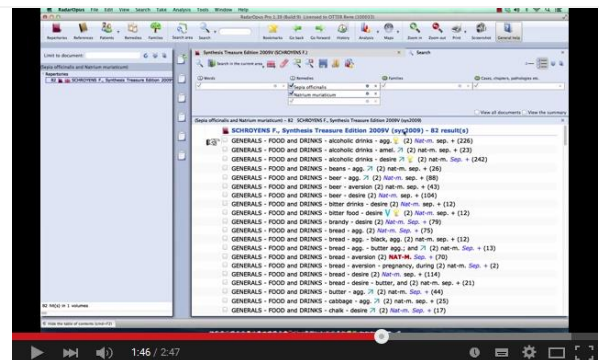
RadarOpus File Edit View Search Take Analysis Tools Window Help

RadarOpus Pro 1.35 (Build 9) Licensed to OTTOS Bove

Repertories References Patients Remedies Families Search area Search Bookmarks Go back Go forward History Analysis Maps Zoom in Zoom out Print Screenshot General help

Limit to document:

(Sepia officinalis and Natrium muriaticum)

Repertories

82 SCHROYENS F., Synthesis Treasure Edition 2009V

SCHROYENS F., Synthesis Treasure Edition 2009V (SCHROYENS F.)

Search

Search in the current area

Words

Remedies

Sepia officinalis

Natrium muriaticum

Families

Cases, chapters, pathologies etc.

View all documents View the summary

(Sepia officinalis and Natrium muriaticum) - 82 SCHROYENS F., Synthesis Treasure Edition 2009V (sys2009)

SCHROYENS F., Synthesis Treasure Edition 2009V (sys2009) - 82 result(s)

GENERALS - FOOD and DRINKS - alcoholic drinks - agg. (2) Nat-m. sep. + (226)
GENERALS - FOOD and DRINKS - alcoholic drinks - amel. (2) nat-m. sep. + (23)
GENERALS - FOOD and DRINKS - alcoholic drinks - desire (2) Nat-m. Sep. + (242)
GENERALS - FOOD and DRINKS - beans - agg. (2) nat-m. sep. + (26)
GENERALS - FOOD and DRINKS - beer - agg. (2) Nat-m. sep. + (88)
GENERALS - FOOD and DRINKS - beer - aversion (2) nat-m. sep. + (43)
GENERALS - FOOD and DRINKS - beer - desire (2) Nat-m. sep. + (104)
GENERALS - FOOD and DRINKS - bitter drinks - desire (2) nat-m. sep. + (12)
GENERALS - FOOD and DRINKS - bitter food - desire (2) Nat-m. sep. + (12)
GENERALS - FOOD and DRINKS - brandy - desire (2) Nat-m. Sep. + (79)
GENERALS - FOOD and DRINKS - bread - agg. (2) Nat-m. Sep. + (75)
GENERALS - FOOD and DRINKS - bread - agg. - black, agg. (2) nat-m. sep. + (12)
GENERALS - FOOD and DRINKS - bread - agg. - butter agg.; and (2) nat-m. sep. + (13)
GENERALS - FOOD and DRINKS - bread - aversion (2) NAT-M. Sep. + (70)
GENERALS - FOOD and DRINKS - bread - aversion - pregnancy, during (2) nat-m. sep. + (2)
GENERALS - FOOD and DRINKS - bread - desire (2) Nat-m. sep. + (114)
GENERALS - FOOD and DRINKS - bread - desire - butter, and (2) nat-m. sep. + (21)
GENERALS - FOOD and DRINKS - butter - agg. (2) nat-m. sep. + (44)
GENERALS - FOOD and DRINKS - cabbage - agg. (2) nat-m. sep. + (25)
GENERALS - FOOD and DRINKS - chalk - desire (2) Nat-m. Sep. + (17)

82 hit(s) in 1 volumes

1:46 / 2:47